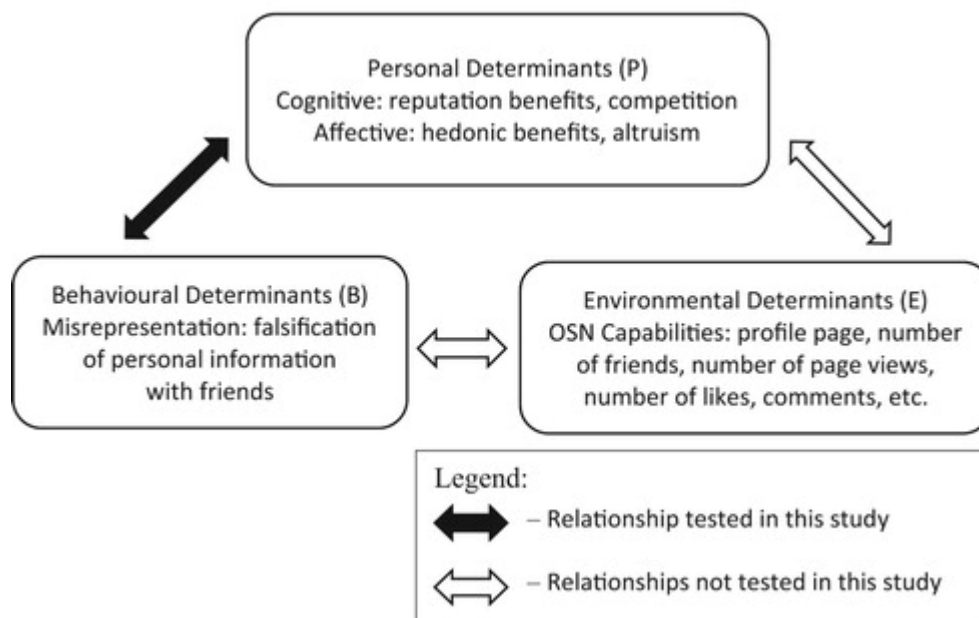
Personal Determinants (P)
Cognitive: reputation benefits, competition
Affective: hedonic benefits, altruism

Behavioural Determinants (B)
Misrepresentation: falsification of personal information with friends

Environmental Determinants (E)
OSN Capabilities: profile page, number of friends, number of page views, number of likes, comments, etc.

Legend:
– Relationship tested in this study
– Relationships not tested in this study